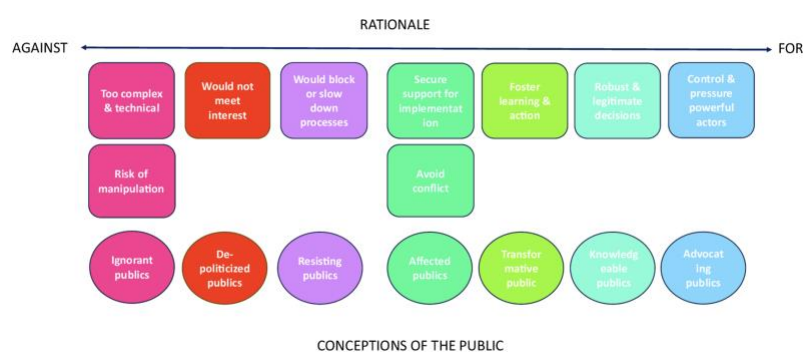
RATIONALE

AGAINST

FOR

Too complex & technical

Would not meet interest

Would block or slow down processes

Secure support for implementation

Foster learning & action

Robust & legitimate decisions

Control & pressure powerful actors

Risk of manipulation

Avoid conflict

Ignorant publics

De-politicized publics

Resisting publics

Affected publics

Transformative public

Knowledgeable publics

Advocating publics

CONCEPTIONS OF THE PUBLIC